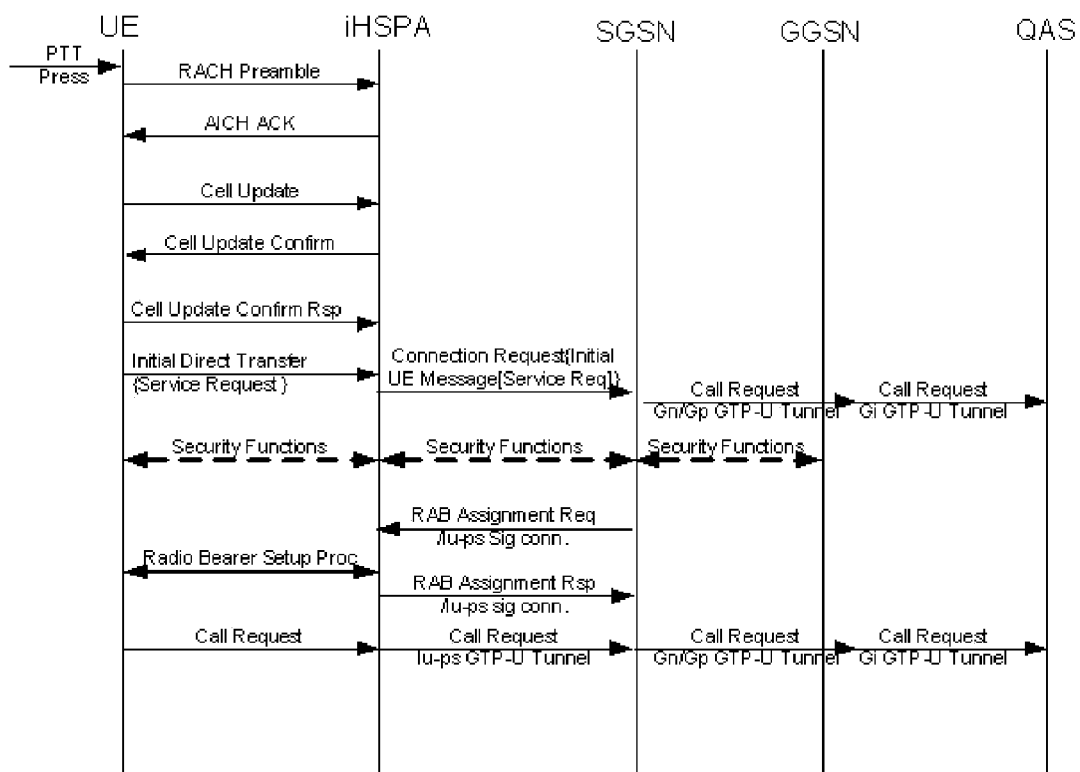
UE
iHSPA
SGSN
GGSN
QAS

PTT Press
RACH Preamble
AICH ACK
Cell Update
Cell Update Confirm
Cell Update Confirm Rsp
Initial Direct Transfer (Service Request )
Connection Request(Initial UE Message[Service Req])
Call Request Gn/Gp GTP-U Tunnel
Call Request Gi GTP-U Tunnel
Security Functions
Security Functions
Security Functions
RAB Assignment Req /Iu-ps Sig conn.
Radio Bearer Setup Proc
RAB Assignment Rsp /Iu-ps sig conn.
Call Request
Call Request Iu-ps GTP-U Tunnel
Call Request Gn/Gp GTP-U Tunnel
Call Request Gi GTP-U Tunnel